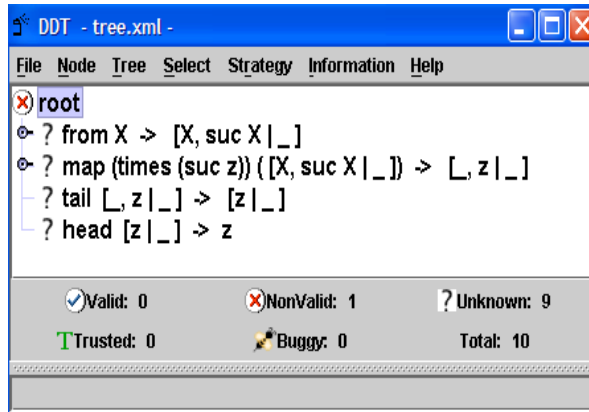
DDT - tree.xml -

File Node Tree Select Strategy Information Help

root

? from X -> [X, suc X | _ ]

? map (times (suc z)) ( [X, suc X | _ ]) -> [_, z | _ ]

? tail [_, z | _ ] -> [z | _ ]

? head [z | _ ] -> z

Valid: 0 NonValid: 1 Unknown: 9

Trusted: 0 Buggy: 0 Total: 10